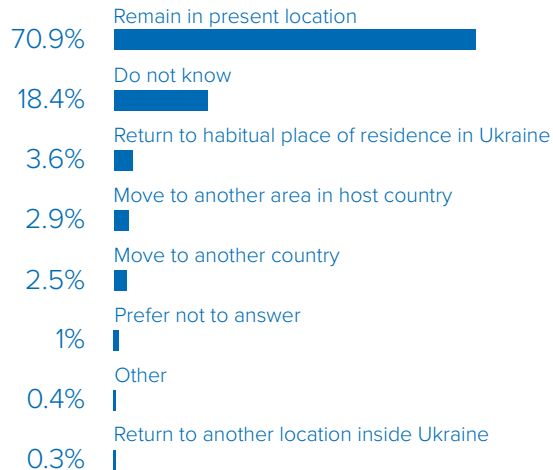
Remain in present location
70.9%

Do not know
18.4%

Return to habitual place of residence in Ukraine
3.6%

Move to another area in host country
2.9%

Move to another country
2.5%

Prefer not to answer
1%

Other
0.4%

Return to another location inside Ukraine
0.3%